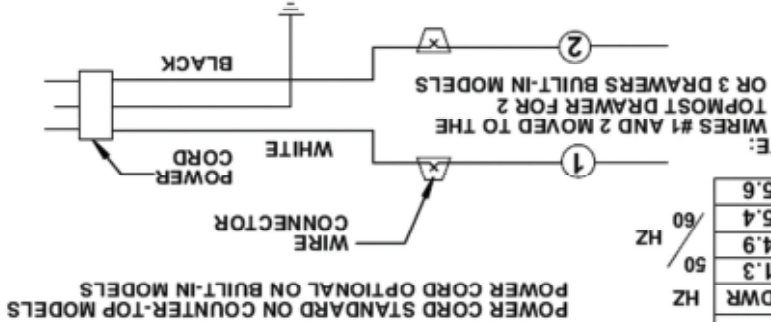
BLACK

2

OR 3 DRAWERS BUILT-IN MODELS
TOPMOST DRAWER FOR 2
WIRES #1 AND 2 MOVED TO THE
E:

POWER CORD

WHITE

1

WIRE CONNECTOR

| 5.6 |
|---|
| 5.4 |
| 4.9 |
| 1.3 |
| OWR |

HZ 60

50

HZ

POWER CORD OPTIONAL ON BUILT-IN MODELS
POWER CORD STANDARD ON COUNTER-TOP MODELS